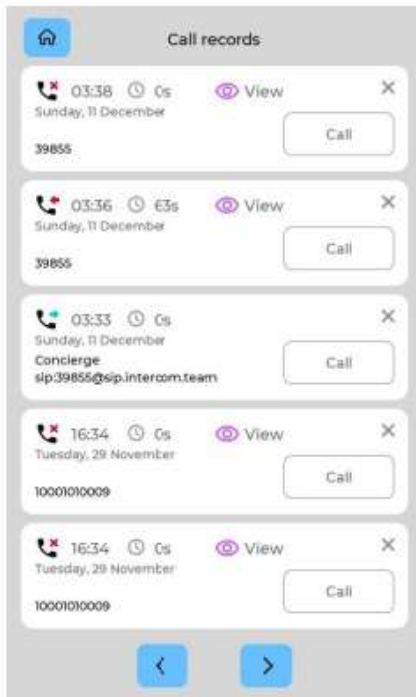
Call records

03:38 0s View ×
Sunday, 11 December
39855
Call

03:36 63s View ×
Sunday, 11 December
39855
Call

03:33 0s ×
Sunday, 11 December
Concierge
sip:39855@sip.intercom.team
Call

16:34 0s View ×
Tuesday, 29 November
10001010009
Call

16:34 0s View ×
Tuesday, 29 November
10001010009
Call

‹ ›